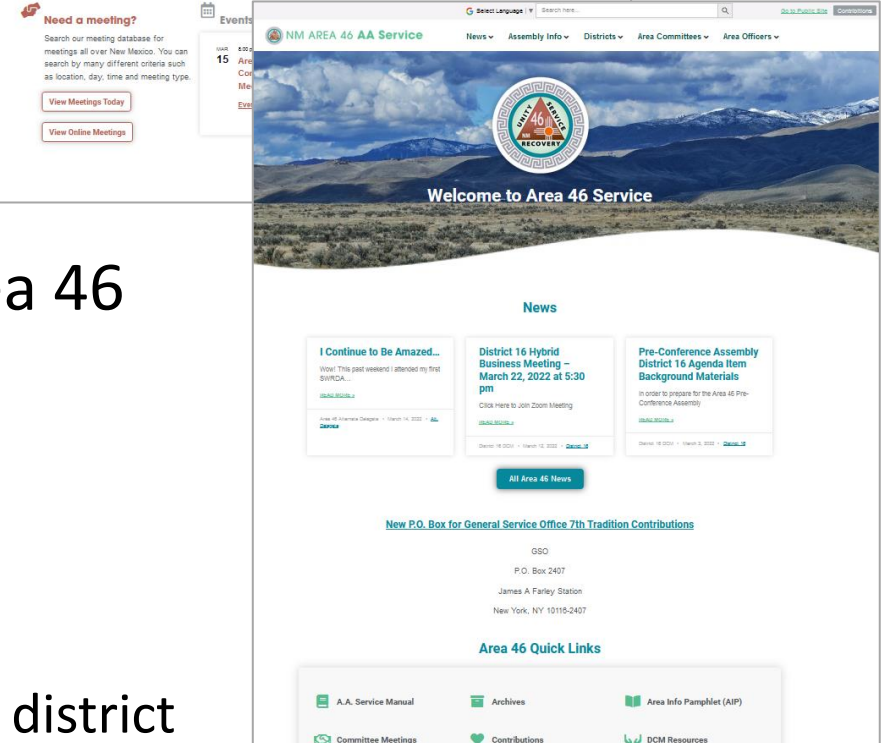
Need a meeting?

Search our meeting database for meetings all over New Mexico. You can search by many different criteria such as location, day, time and meeting type.

View Meetings Today

View Online Meetings

Events

MAR 15 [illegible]

Are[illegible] Co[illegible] Me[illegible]

Eve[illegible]

a 46

district

Select Language | ▼ Search here... Go to Public Site Contributions

NM AREA 46 AA Service News Assembly Info Districts Area Committees Area Officers

UNITY SERVICE RECOVERY 46 NM

Welcome to Area 46 Service

News

I Continue to Be Amazed...

Wow! This past weekend I attended my first SWRDA...

READ MORE »

Area 46 Alternate Delegate • March 14, 2022 • All, Service

District 16 Hybrid Business Meeting – March 22, 2022 at 5:30 pm

Click Here to Join Zoom Meeting

READ MORE »

District 16 DCM • March 10, 2022 • District 16

Pre-Conference Assembly District 16 Agenda Item Background Materials

In order to prepare for the Area 46 Pre-Conference Assembly

READ MORE »

District 16 DCM • March 2, 2022 • District 16

All Area 46 News

New P.O. Box for General Service Office 7th Tradition Contributions

GSO

P.O. Box 2407

James A Farley Station

New York, NY 10116-2407

Area 46 Quick Links

A.A. Service Manual

Archives

Area Info Pamphlet (AIP)

Committee Meetings

Contributions

DCM Resources